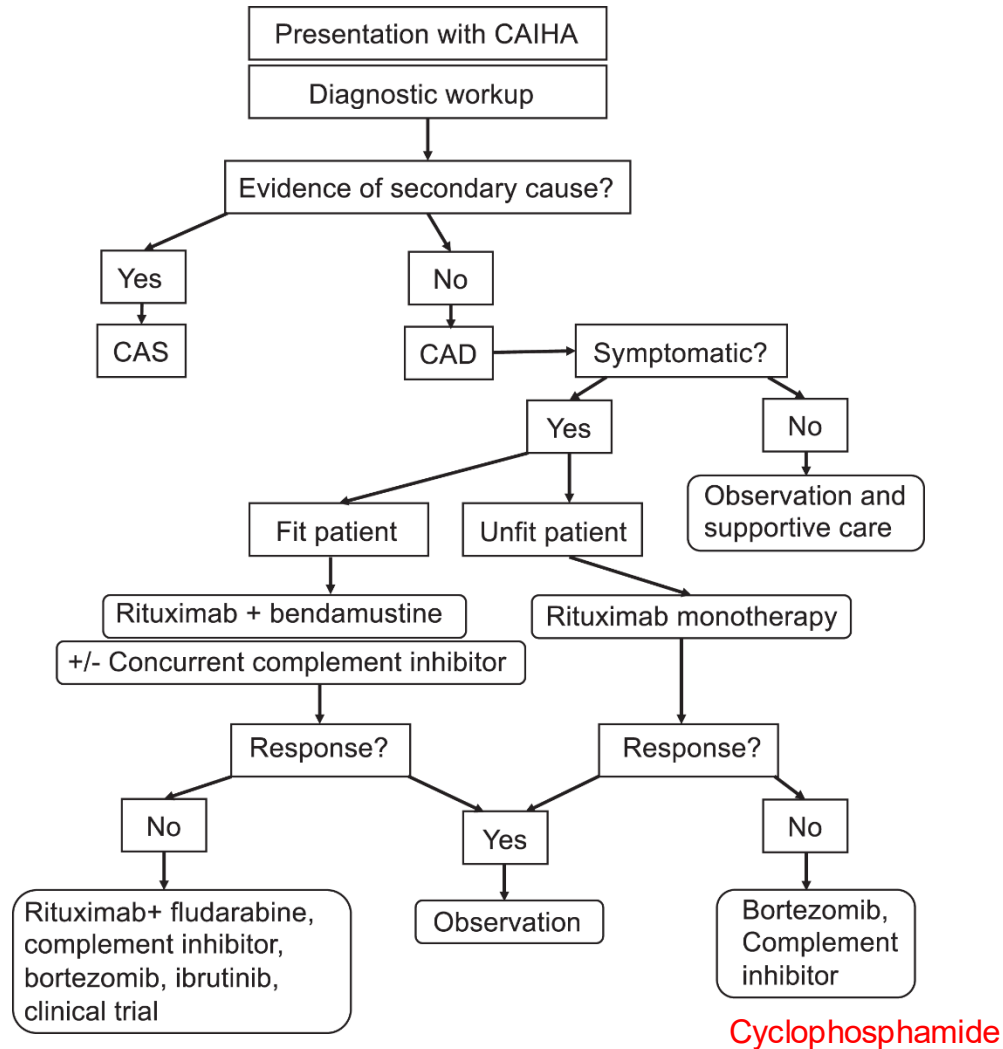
Presentation with CAIHA

Diagnostic workup

Evidence of secondary cause?

Yes

No

CAS

CAD

Symptomatic?

Yes

No

Observation and supportive care

Fit patient

Unfit patient

Rituximab + bendamustine

+/- Concurrent complement inhibitor

Rituximab monotherapy

Response?

Response?

No

Yes

No

Rituximab+ fludarabine, complement inhibitor, bortezomib, ibrutinib, clinical trial

Observation

Bortezomib, Complement inhibitor

Cyclophosphamide